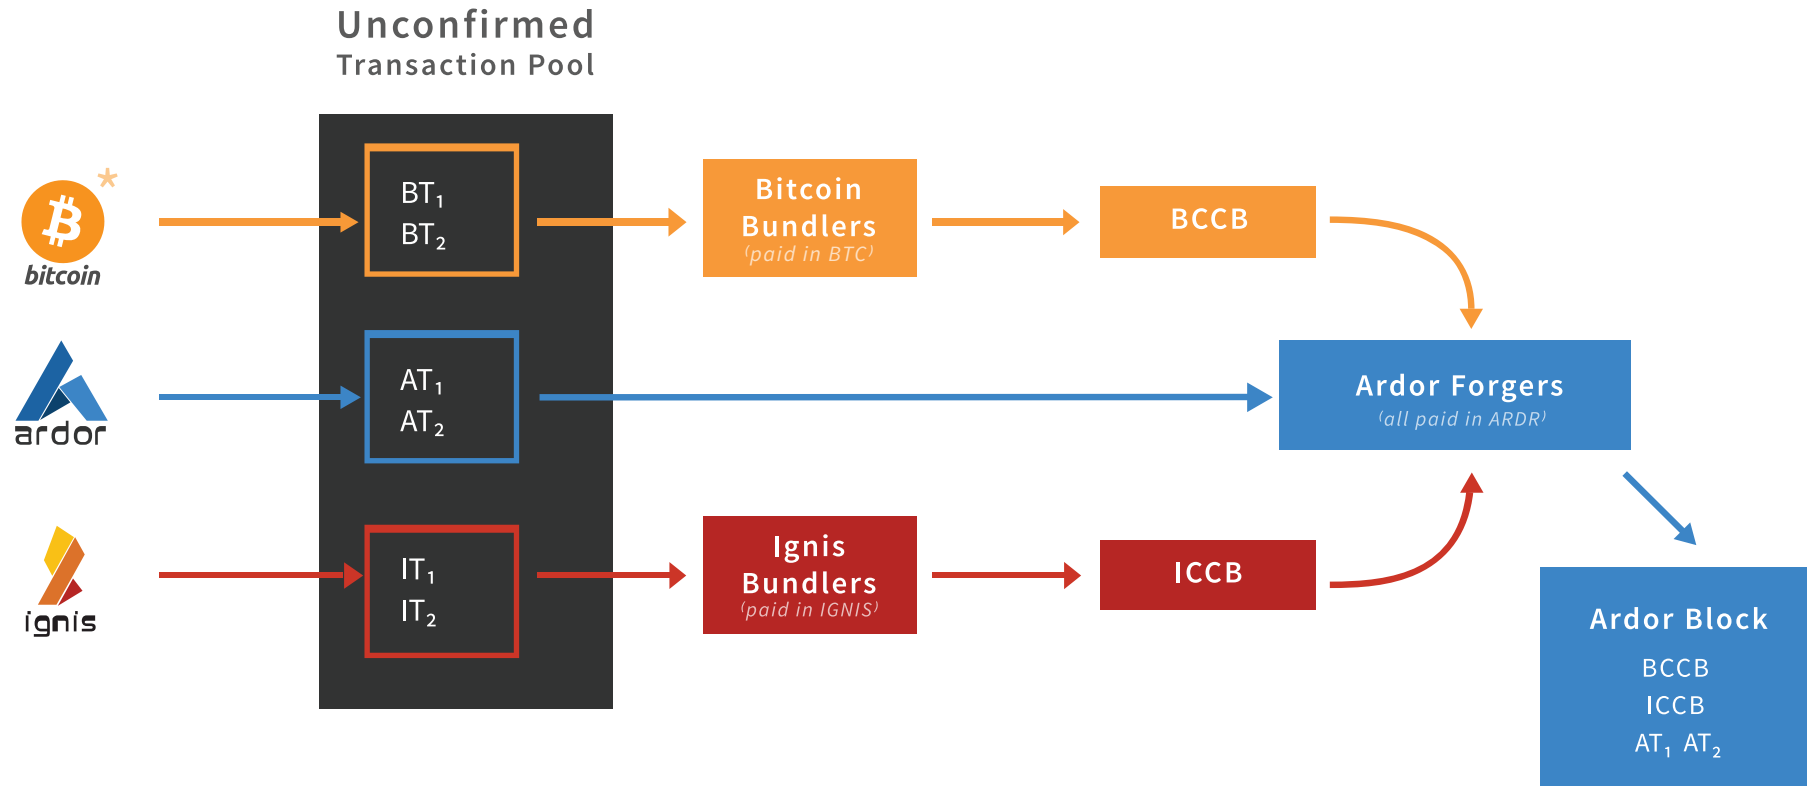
Unconfirmed
Transaction Pool

bitcoin

ardor

ignis

$BT_1$
$BT_2$

$AT_1$
$AT_2$

$IT_1$
$IT_2$

Bitcoin Bundlers
(paid in BTC)

BCCB

Ignis Bundlers
(paid in IGNIS)

ICCB

Ardor Forgers
(all paid in ARDR)

Ardor Block
BCCB
ICCB
$AT_1$ $AT_2$